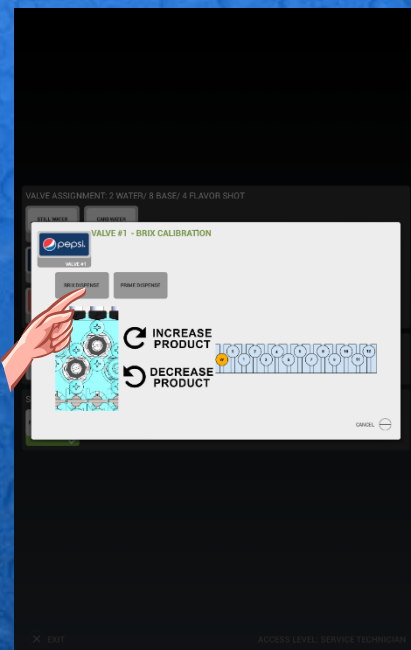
VALVE ASSIGNMENT: 2 WATER/ 8 BASE/ 4 FLAVOR SHOT

STILL WATER

CARB WATER

pepsi

VALVE #1

VALVE #1 - BRIX CALIBRATION

BRIX DISPENSE

PRIME DISPENSE

INCREASE PRODUCT

DECREASE PRODUCT

CANCEL

EXIT

ACCESS LEVEL: SERVICE TECHNICIAN